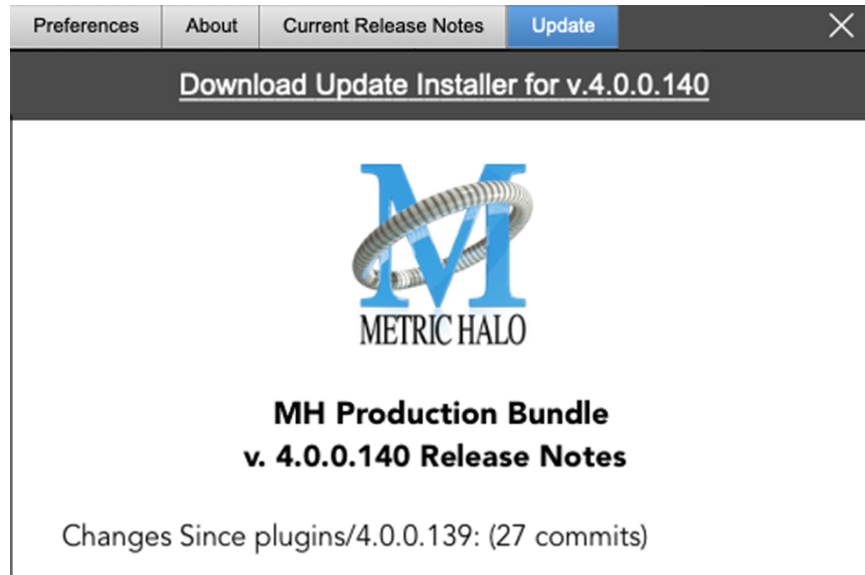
Preferences About Current Release Notes Update ✕

Download Update Installer for v.4.0.0.140

M
METRIC HALO

MH Production Bundle
v. 4.0.0.140 Release Notes

Changes Since plugins/4.0.0.139: (27 commits)